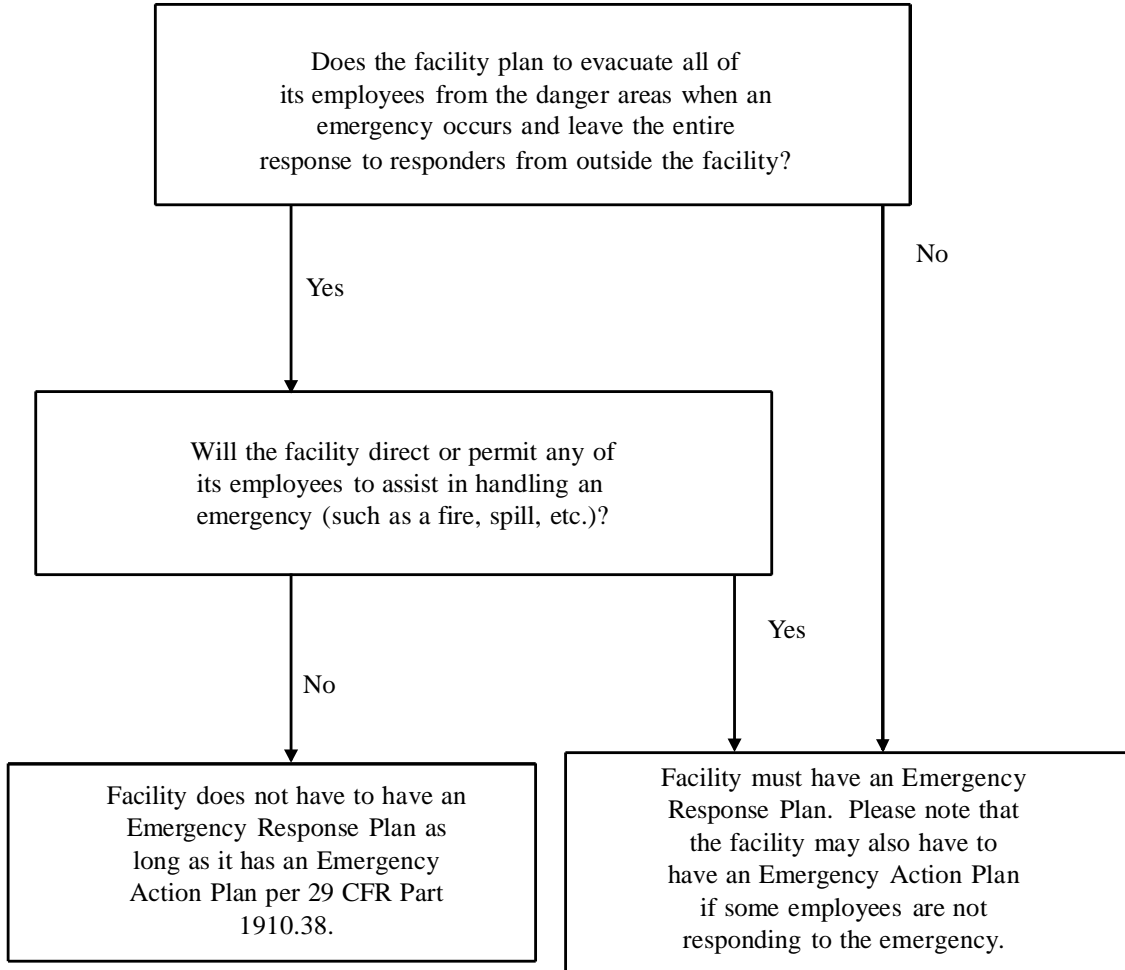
Does the facility plan to evacuate all of its employees from the danger areas when an emergency occurs and leave the entire response to responders from outside the facility?

Yes

No

Will the facility direct or permit any of its employees to assist in handling an emergency (such as a fire, spill, etc.)?

No

Yes

Facility does not have to have an Emergency Response Plan as long as it has an Emergency Action Plan per 29 CFR Part 1910.38.

Facility must have an Emergency Response Plan. Please note that the facility may also have to have an Emergency Action Plan if some employees are not responding to the emergency.